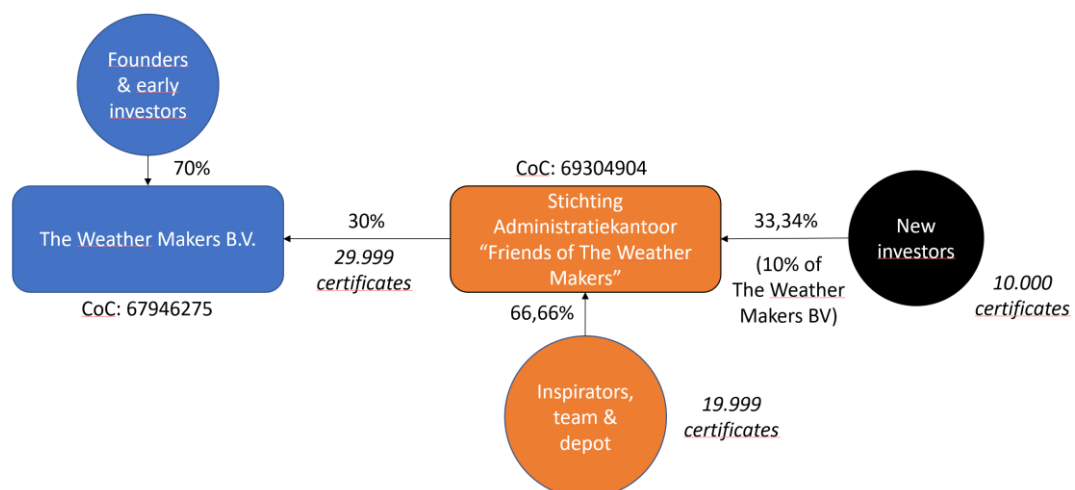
Founders & early investors

70%

The Weather Makers B.V.

CoC: 67946275

30%

*29.999 certificates*

CoC: 69304904

Stichting Administratiekantoor "Friends of The Weather Makers"

33,34%

(10% of The Weather Makers BV)

New investors

*10.000 certificates*

66,66%

Inspirators, team & depot

*19.999 certificates*